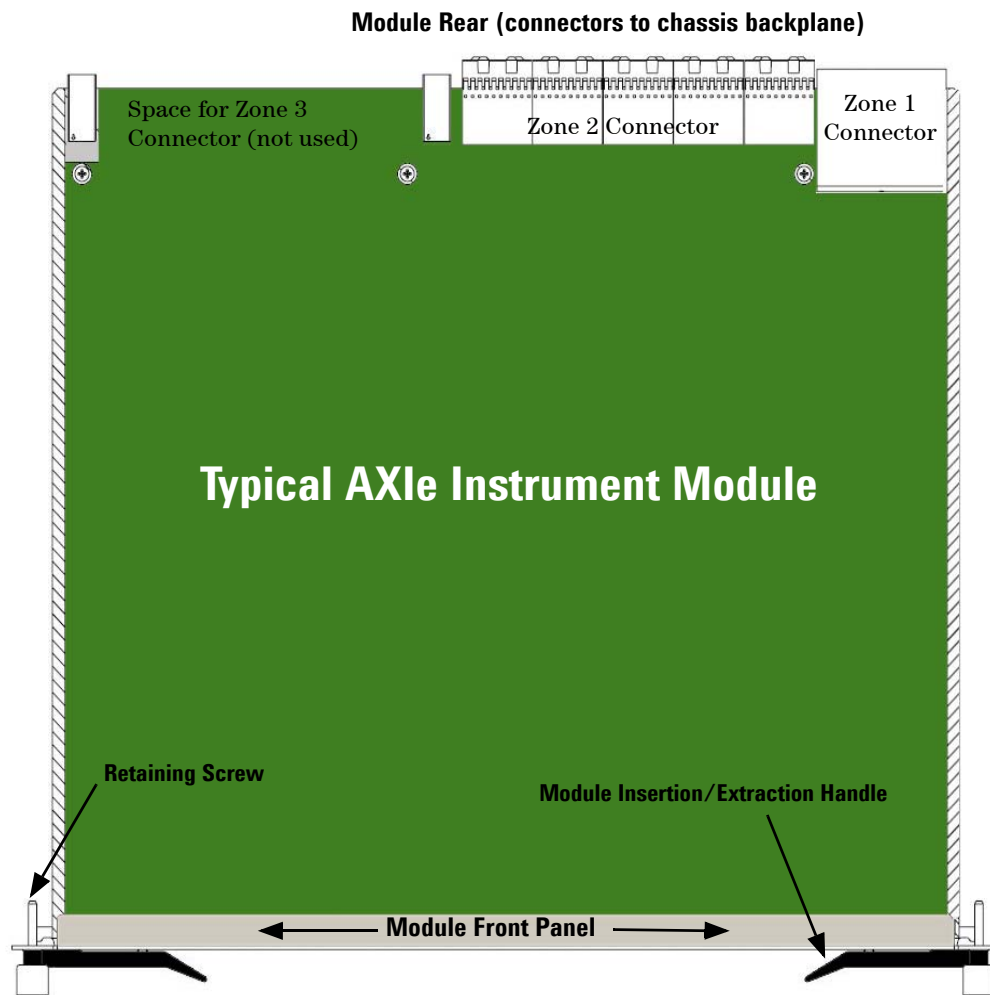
Module Rear (connectors to chassis backplane)

Space for Zone 3 Connector (not used)

Zone 2 Connector

Zone 1 Connector

Typical AXIe Instrument Module

Retaining Screw

Module Insertion/Extraction Handle

Module Front Panel